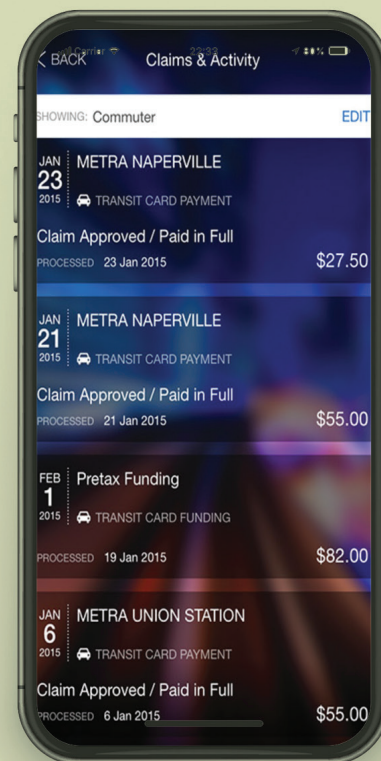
Carrier 23:33

BACK Claims & Activity

SHOWING: Commuter EDIT

JAN 23 2015 METRA NAPERVILLE
TRANSIT CARD PAYMENT
Claim Approved / Paid in Full
PROCESSED 23 Jan 2015 $27.50

JAN 21 2015 METRA NAPERVILLE
TRANSIT CARD PAYMENT
Claim Approved / Paid in Full
PROCESSED 21 Jan 2015 $55.00

FEB 1 2015 Pretax Funding
TRANSIT CARD FUNDING
PROCESSED 19 Jan 2015 $82.00

JAN 6 2015 METRA UNION STATION
TRANSIT CARD PAYMENT
Claim Approved / Paid in Full
PROCESSED 6 Jan 2015 $55.00